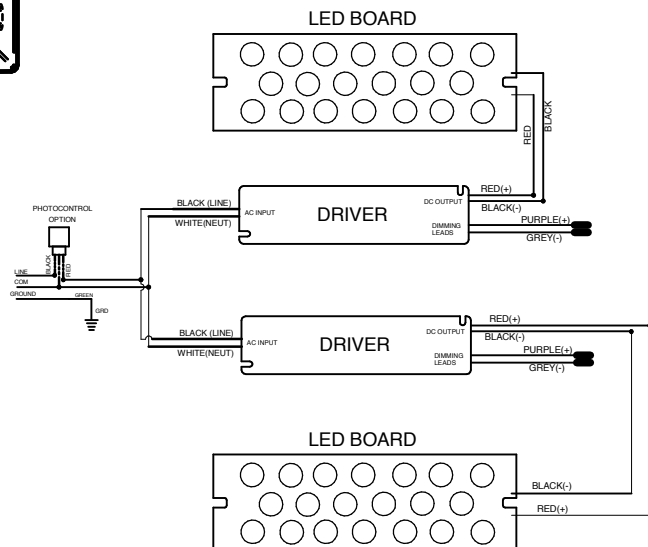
LED BOARD

RED
BLACK

PHOTOCONTROL OPTION
BLACK
WHITE
RED
LINE
COM
GROUND
GREEN
GRD

BLACK (LINE)
WHITE(NEUT)
AC INPUT
DRIVER
DC OUTPUT
DIMMING LEADS
RED(+)
BLACK(-)
PURPLE(+)
GREY(-)

BLACK (LINE)
WHITE(NEUT)
AC INPUT
DRIVER
DC OUTPUT
DIMMING LEADS
RED(+)
BLACK(-)
PURPLE(+)
GREY(-)

LED BOARD
BLACK(-)
RED(+)